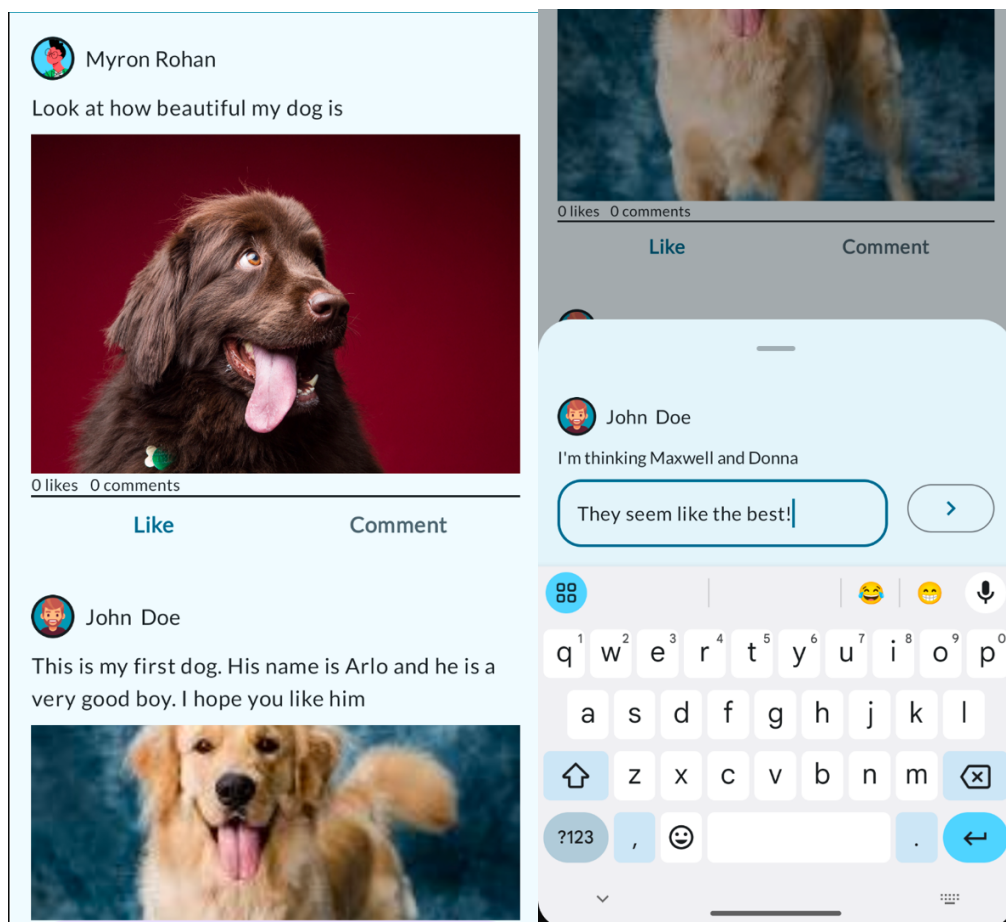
Myron Rohan

Look at how beautiful my dog is

0 likes 0 comments

Like Comment

John Doe

This is my first dog. His name is Arlo and he is a very good boy. I hope you like him

0 likes 0 comments

Like Comment

John Doe

I'm thinking Maxwell and Donna

They seem like the best!

q 1 w 2 e 3 r 4 t 5 y 6 u 7 i 8 o 9 p 0
a s d f g h j k l
z x c v b n m
?123 , .